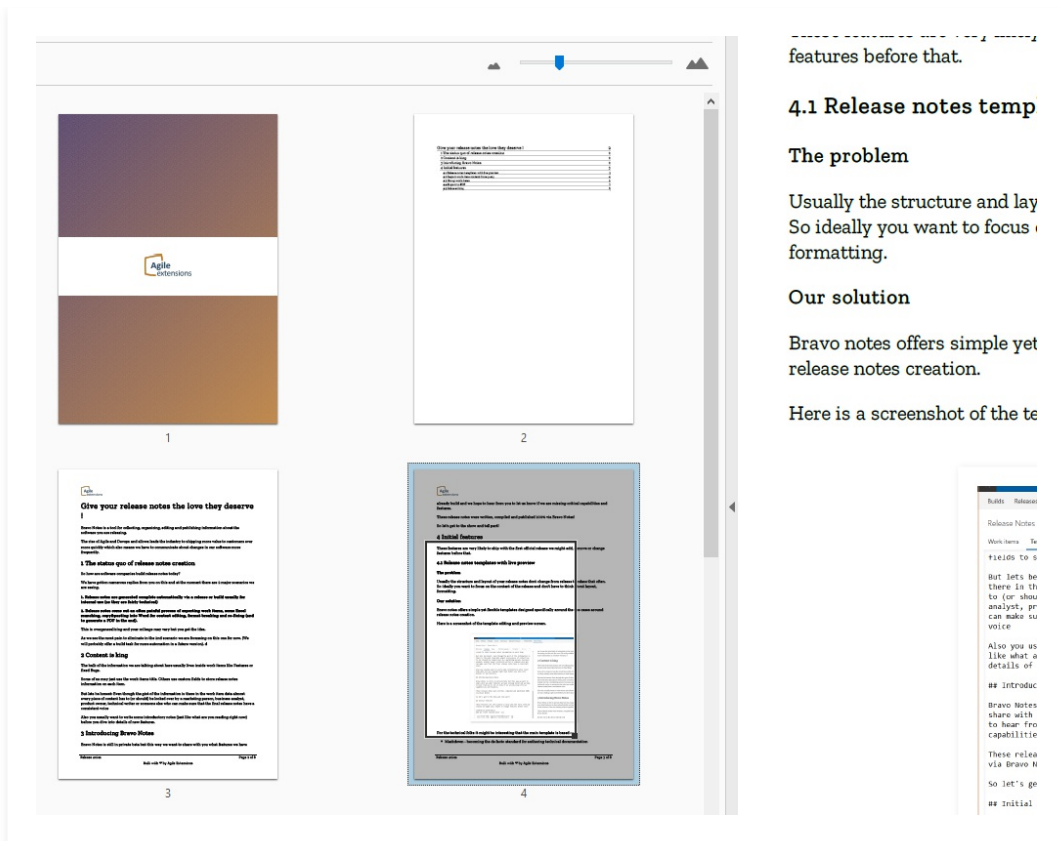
features before that.

4.1 Release notes templ

The problem

Usually the structure and lay So ideally you want to focus formatting.

Our solution

Bravo notes offers simple yet release notes creation.

Here is a screenshot of the te

Agile extensions

1

Give your release notes the love they deserve

2

Agile extensions

Give your release notes the love they deserve !

1 The status quo of release notes creation

2 Content is king

3 Introducing Bravo Notes

3

4 Initial features

4.1 Release notes templates with live preview

The problem

Our solution

4

Builds Releases

Release Notes

Work items

fields to s

But lets be there in th to (or shou analyst, pr can make su voice

Also you us like what a details of

## Introduc

Bravo Notes share with to hear fro capabilitie

These relea via Bravo N

So let's ge

## Initial